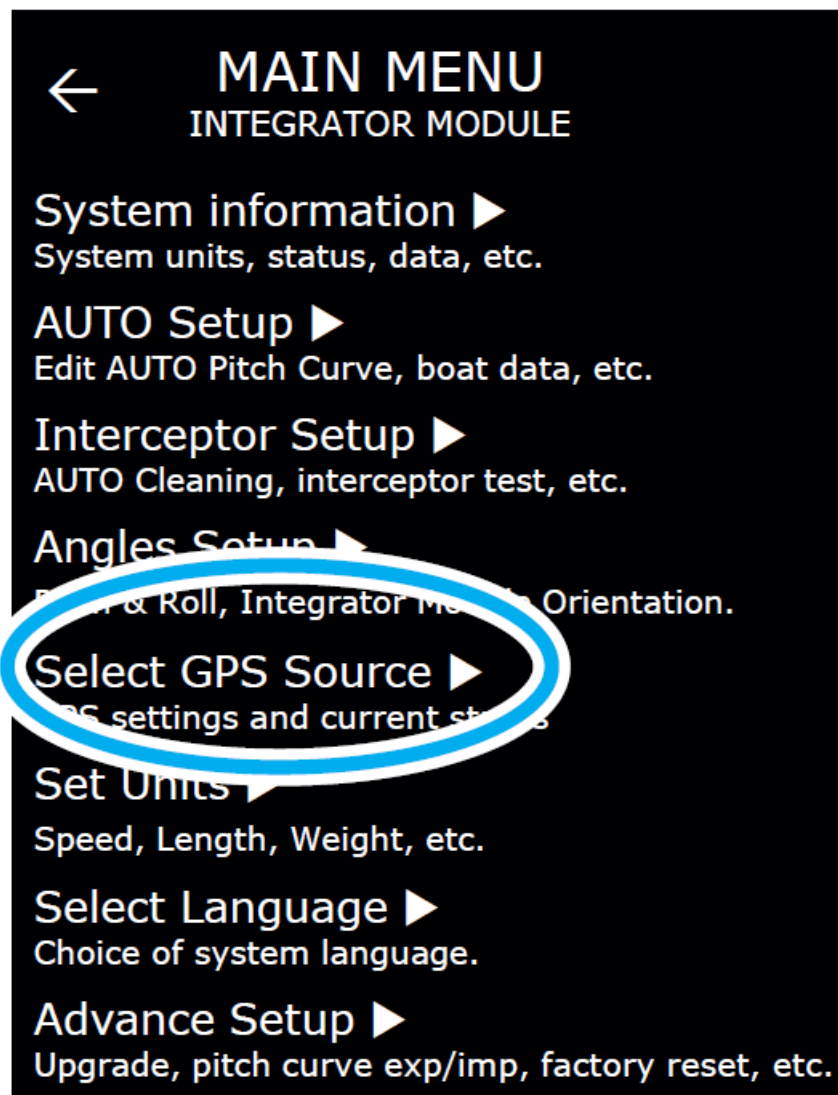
←

MAIN MENU
INTEGRATOR MODULE

System information ▶
System units, status, data, etc.

AUTO Setup ▶
Edit AUTO Pitch Curve, boat data, etc.

Interceptor Setup ▶
AUTO Cleaning, interceptor test, etc.

Angles Setup ▶
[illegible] & Roll, Integrator M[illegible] Orientation.

Select GPS Source ▶
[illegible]PS settings and current st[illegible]s

Set Units ▶
Speed, Length, Weight, etc.

Select Language ▶
Choice of system language.

Advance Setup ▶
Upgrade, pitch curve exp/imp, factory reset, etc.